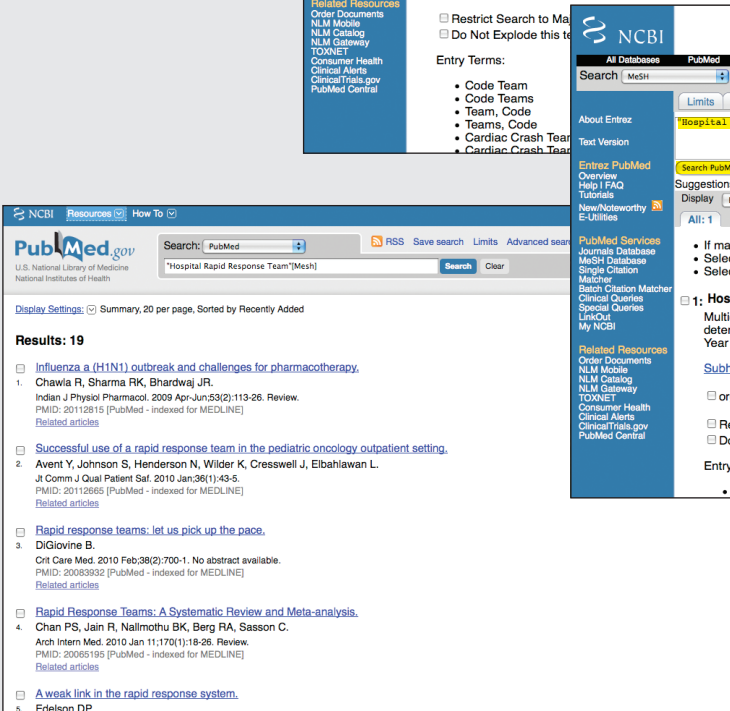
Related Resources
Order Documents
NLM Mobile
NLM Catalog
NLM Gateway
TOXNET
Consumer Health
Clinical Alerts
ClinicalTrials.gov
PubMed Central

Restrict Search to Ma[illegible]
Do Not Explode this te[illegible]

Entry Terms:

• Code Team
• Code Teams
• Team, Code
• Teams, Code
• Cardiac Crash Team
• Cardiac Crash Tea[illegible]

NCBI
All Databases PubMed
Search MeSH
Limits
"Hospital
About Entrez
Text Version
Entrez PubMed
Overview
Help | FAQ
Tutorials
New/Noteworthy
E-Utilities
PubMed Services
Journals Database
MeSH Database
Single Citation Matcher
Batch Citation Matcher
Clinical Queries
Special Queries
LinkOut
My NCBI
Related Resources
Order Documents
NLM Mobile
NLM Catalog
NLM Gateway
TOXNET
Consumer Health
Clinical Alerts
ClinicalTrials.gov
PubMed Central
Search PubM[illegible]
Suggestion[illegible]
Display
All: 1
• If ma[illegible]
• Selec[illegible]
• Selec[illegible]
1: Hos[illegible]
Multi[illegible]
deter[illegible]
Year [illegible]
Subh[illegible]
or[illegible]
Re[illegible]
Do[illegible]
Entry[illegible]

NCBI Resources How To
PubMed.gov
U.S. National Library of Medicine
National Institutes of Health
Search: PubMed
RSS Save search Limits Advanced searc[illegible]
"Hospital Rapid Response Team"[Mesh]
Search Clear

Display Settings: Summary, 20 per page, Sorted by Recently Added

Results: 19

1. Influenza a (H1N1) outbreak and challenges for pharmacotherapy.
Chawla R, Sharma RK, Bhardwaj JR.
Indian J Physiol Pharmacol. 2009 Apr-Jun;53(2):113-26. Review.
PMID: 20112815 [PubMed - indexed for MEDLINE]
Related articles

2. Successful use of a rapid response team in the pediatric oncology outpatient setting.
Avent Y, Johnson S, Henderson N, Wilder K, Cresswell J, Elbahlawan L.
Jt Comm J Qual Patient Saf. 2010 Jan;36(1):43-5.
PMID: 20112665 [PubMed - indexed for MEDLINE]
Related articles

3. Rapid response teams: let us pick up the pace.
DiGiovine B.
Crit Care Med. 2010 Feb;38(2):700-1. No abstract available.
PMID: 20083932 [PubMed - indexed for MEDLINE]
Related articles

4. Rapid Response Teams: A Systematic Review and Meta-analysis.
Chan PS, Jain R, Nallmothu BK, Berg RA, Sasson C.
Arch Intern Med. 2010 Jan 11;170(1):18-26. Review.
PMID: 20065195 [PubMed - indexed for MEDLINE]
Related articles

5. A weak link in the rapid response system.
Edelson DP.